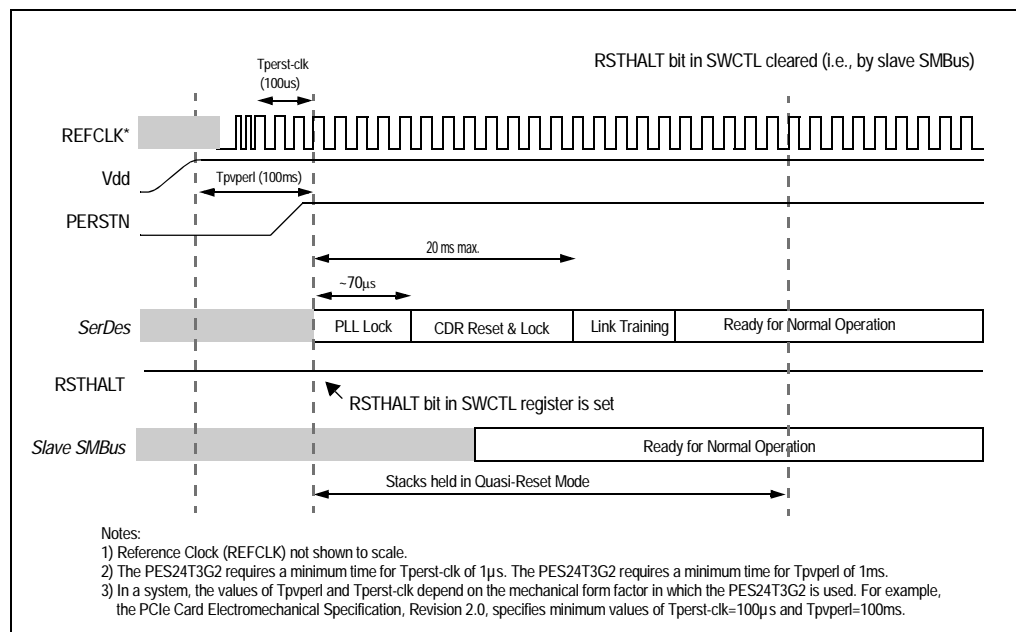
Tperst-clk
(100us)

RSTHALT bit in SWCTL cleared (i.e., by slave SMBus)

REFCLK*

Vdd

Tpvperl (100ms)

PERSTN

20 ms max.

~70µs

SerDes

PLL Lock

CDR Reset & Lock

Link Training

Ready for Normal Operation

RSTHALT

RSTHALT bit in SWCTL register is set

Slave SMBus

Ready for Normal Operation

Stacks held in Quasi-Reset Mode

Notes:
1) Reference Clock (REFCLK) not shown to scale.
2) The PES24T3G2 requires a minimum time for Tperst-clk of 1µs. The PES24T3G2 requires a minimum time for Tpvperl of 1ms.
3) In a system, the values of Tpvperl and Tperst-clk depend on the mechanical form factor in which the PES24T3G2 is used. For example, the PCIe Card Electromechanical Specification, Revision 2.0, specifies minimum values of Tperst-clk=100µs and Tpvperl=100ms.